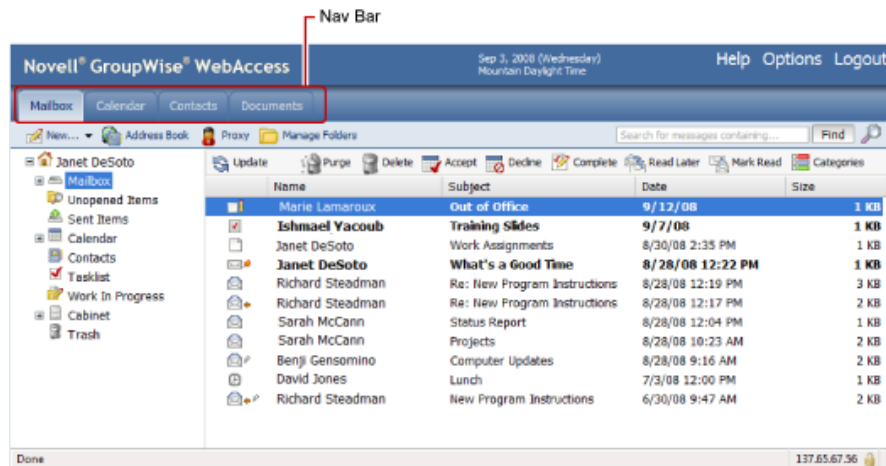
Nav Bar

Novell® GroupWise® WebAccess

Sep 3, 2008 (Wednesday)
Mountain Daylight Time

Help Options Logout

Mailbox Calendar Contacts Documents

New... Address Book Proxy Manage Folders

Search for messages containing... Find

Janet DeSoto
Mailbox
Unopened Items
Sent Items
Calendar
Contacts
Tasklist
Work In Progress
Cabinet
Trash

Update Purge Delete Accept Decline Complete Read Later Mark Read Categories

| Name | Subject | Date | Size |
|---|---|---|---|
| Marie Lamaroux | Out of Office | 9/12/08 | 1 KB |
| Ishmael Yacoub | Training Slides | 9/7/08 | 1 KB |
| Janet DeSoto | Work Assignments | 8/30/08 2:35 PM | 1 KB |
| Janet DeSoto | What's a Good Time | 8/28/08 12:22 PM | 1 KB |
| Richard Steadman | Re: New Program Instructions | 8/28/08 12:19 PM | 3 KB |
| Richard Steadman | Re: New Program Instructions | 8/28/08 12:17 PM | 2 KB |
| Sarah McCann | Status Report | 8/28/08 12:04 PM | 1 KB |
| Sarah McCann | Projects | 8/28/08 10:23 AM | 2 KB |
| Benji Gensomino | Computer Updates | 8/28/08 9:16 AM | 2 KB |
| David Jones | Lunch | 7/3/08 12:00 PM | 1 KB |
| Richard Steadman | New Program Instructions | 6/30/08 9:47 AM | 2 KB |

Done

137.65.67.56